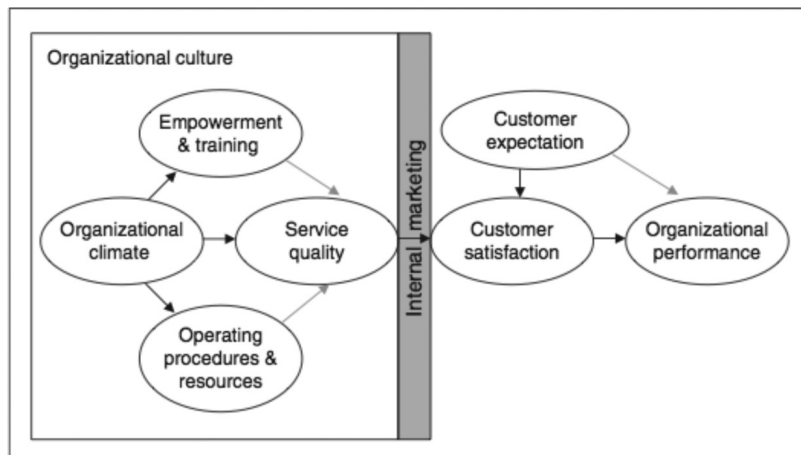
Organizational culture

Empowerment & training

Organizational climate

Service quality

Operating procedures & resources

Internal marketing

Customer expectation

Customer satisfaction

Organizational performance